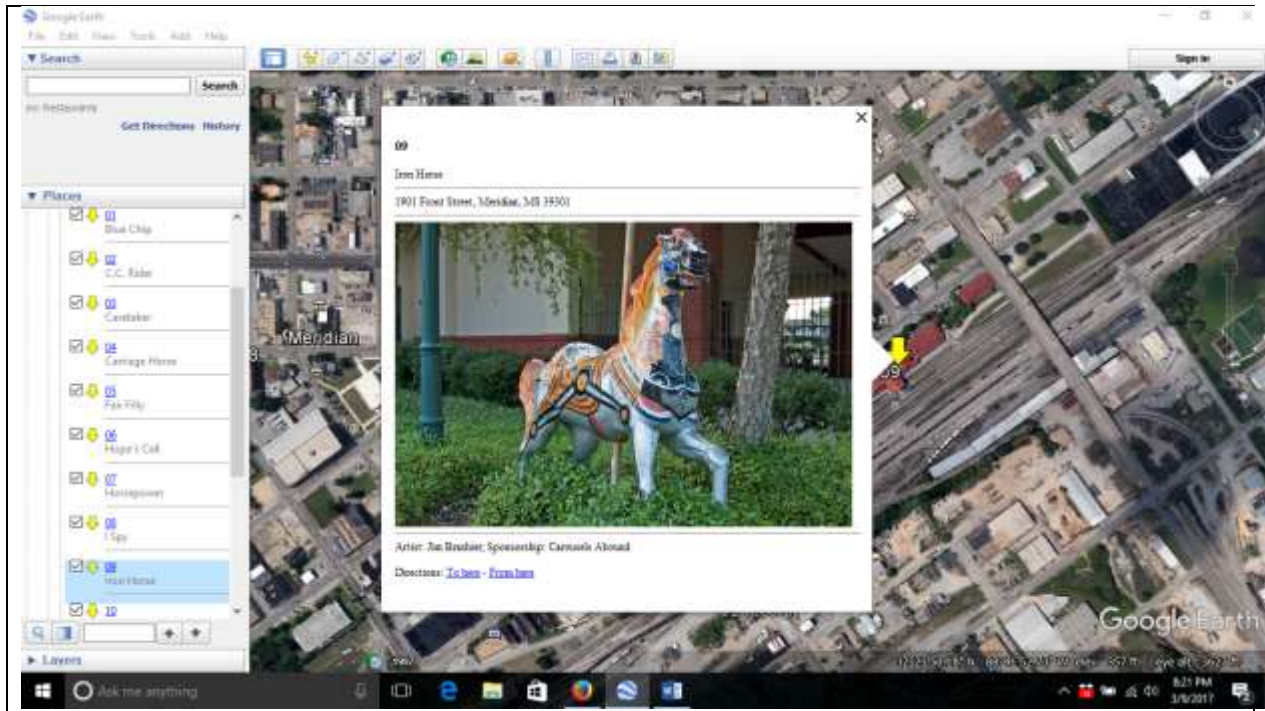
Google Earth

File Edit View Tools Add Help

▼ Search

Search

ex: Restaurants

Get Directions History

▼ Places

01
Blue Chip

02
C.C. Rider

03
Caretaker

04
Carriage Horse

05
Fox Filly

06
Hope I Call

07
Horsepower

08
I Spy

09
Iron Horse

10

► Layers

Sign in

Meridian

09

Iron Horse

1901 Front Street, Meridian, MS 39301

Artist: Jim Brasher; Sponsorship: Carousels Abound

Directions: To here - From here

Google Earth

Ask me anything

8:21 PM
3/9/2017